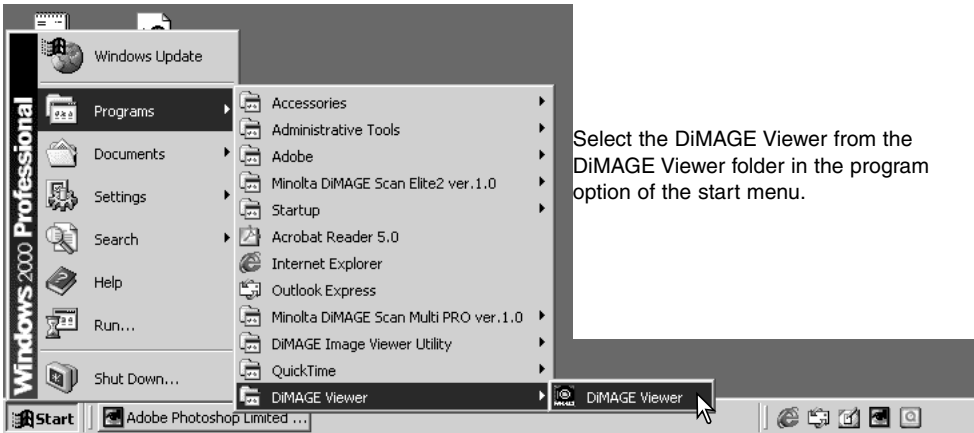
Windows 2000 Professional

Windows Update
Programs
Documents
Settings
Search
Help
Run...
Shut Down...

Accessories
Administrative Tools
Adobe
Minolta DiMAGE Scan Elite2 ver.1.0
Startup
Acrobat Reader 5.0
Internet Explorer
Outlook Express
Minolta DiMAGE Scan Multi PRO ver.1.0
DiMAGE Image Viewer Utility
QuickTime
DiMAGE Viewer

DiMAGE Viewer

Start
Adobe Photoshop Limited ...

Select the DiMAGE Viewer from the DiMAGE Viewer folder in the program option of the start menu.